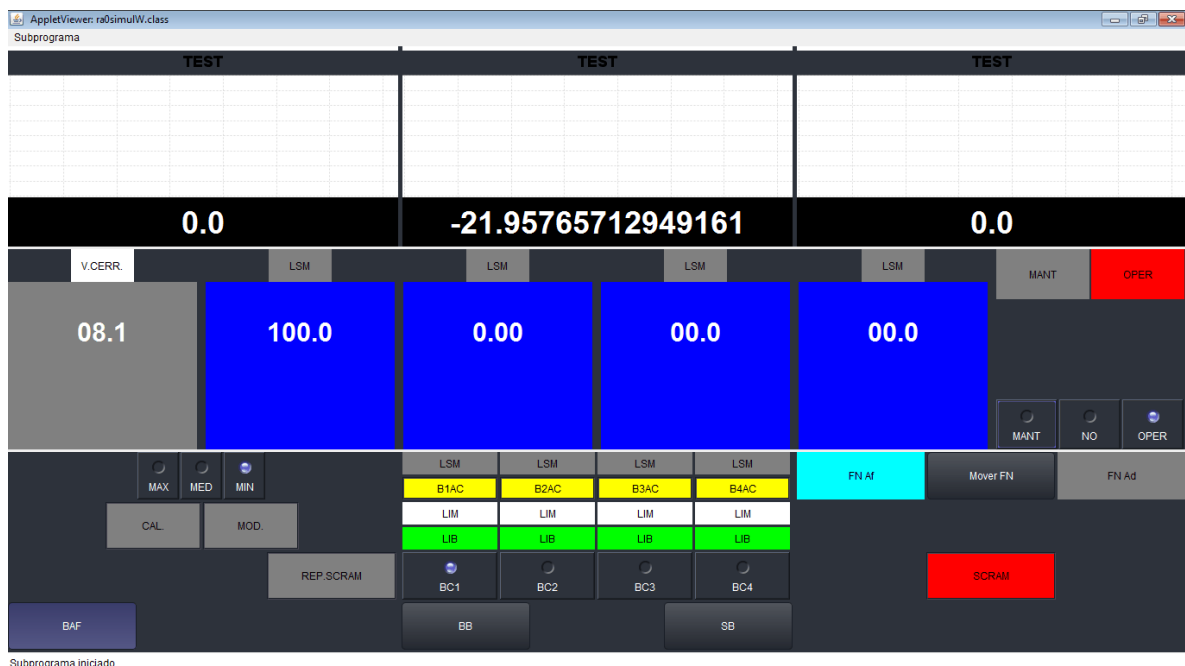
AppletViewer: ra0simulW.class
Subprograma

TEST
0.0

TEST
-21.95765712949161

TEST
0.0

V.CERR.
08.1

LSM
100.0

LSM
0.00

LSM
00.0

LSM
00.0

MANT
OPER

MANT
NO
OPER

MAX
MED
MIN

CAL.
MOD.

REP.SCRAM

BAF

| LSM | LSM | LSM | LSM |
|---|---|---|---|
| B1AC | B2AC | B3AC | B4AC |
| LIM | LIM | LIM | LIM |
| LIB | LIB | LIB | LIB |
| BC1 | BC2 | BC3 | BC4 |

BB
SB

FN Af
Mover FN
FN Ad

SCRAM

Subprograma iniciado